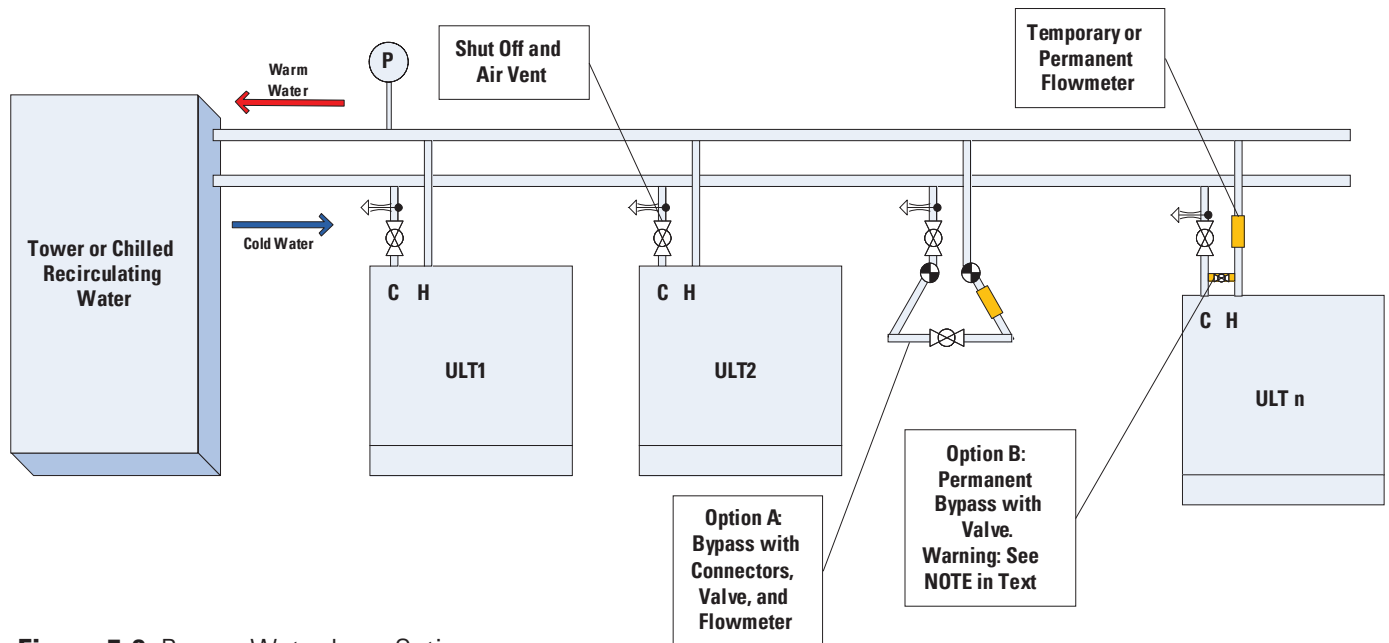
P

Warm Water

Shut Off and Air Vent

Temporary or Permanent Flowmeter

Tower or Chilled Recirculating Water

Cold Water

C H

ULT1

C H

ULT2

C H

ULT n

Option A: Bypass with Connectors, Valve, and Flowmeter

Option B: Permanent Bypass with Valve. Warning: See NOTE in Text

Figure 7-2 Bypass Water Loop Options